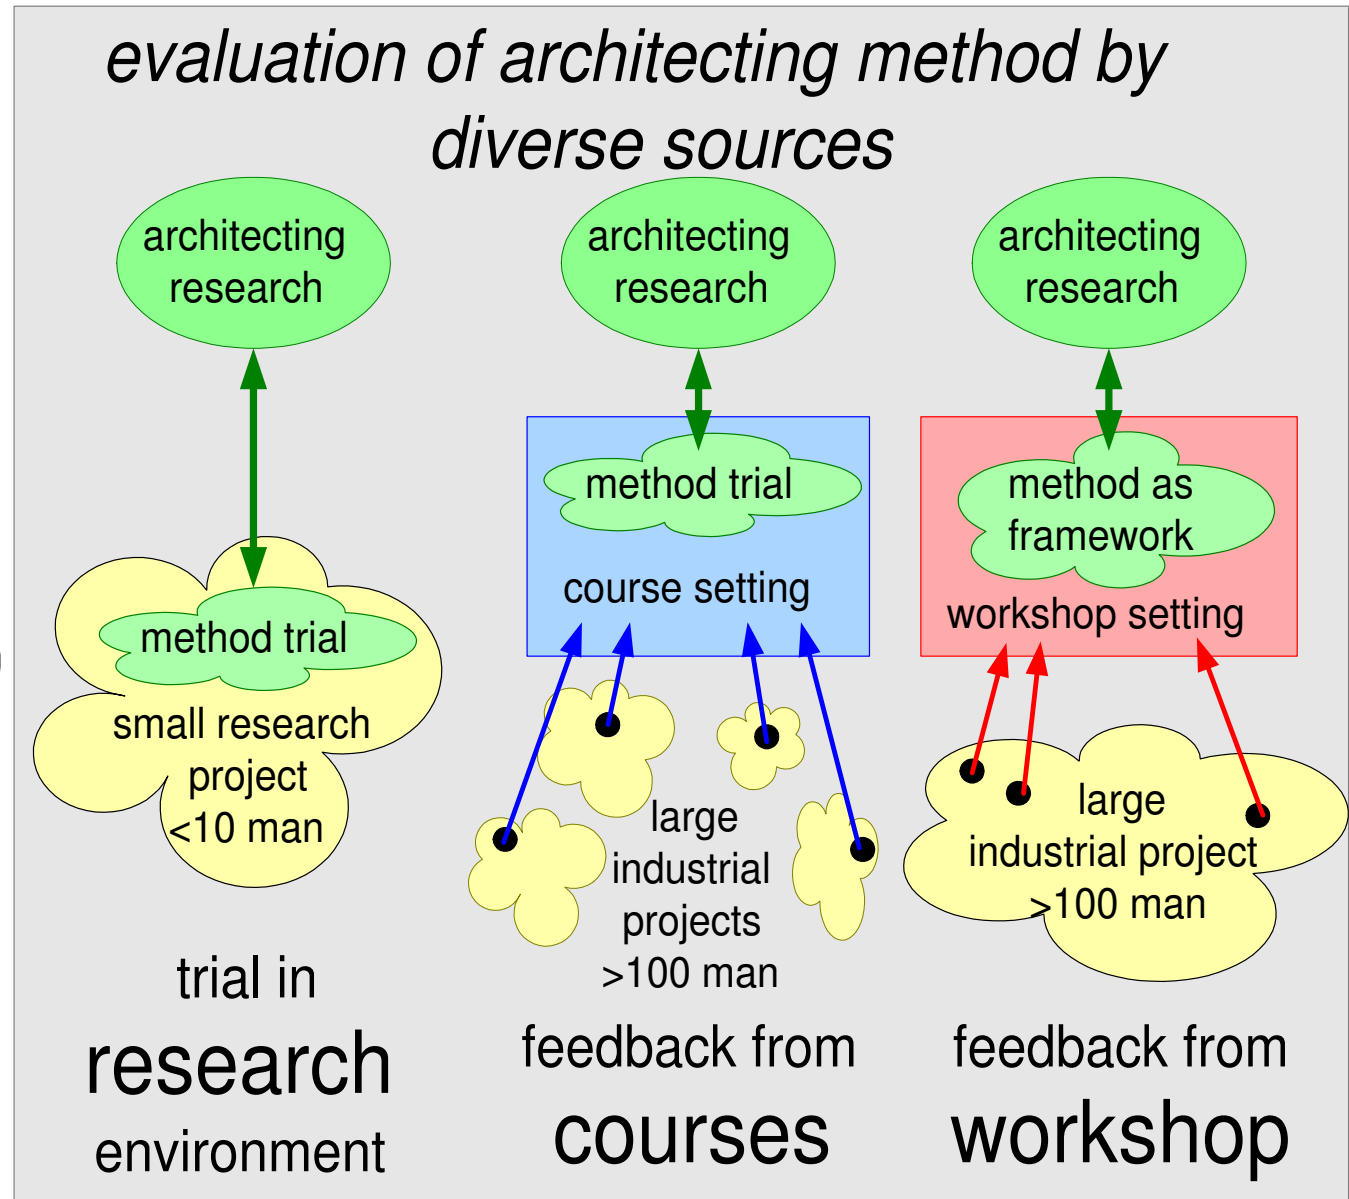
evaluation of architecting method by diverse sources

architecting research

method trial

small research project <10 man

trial in research environment

architecting research

method trial

course setting

large industrial projects >100 man

feedback from courses

architecting research

method as framework

workshop setting

large industrial project >100 man

feedback from workshop